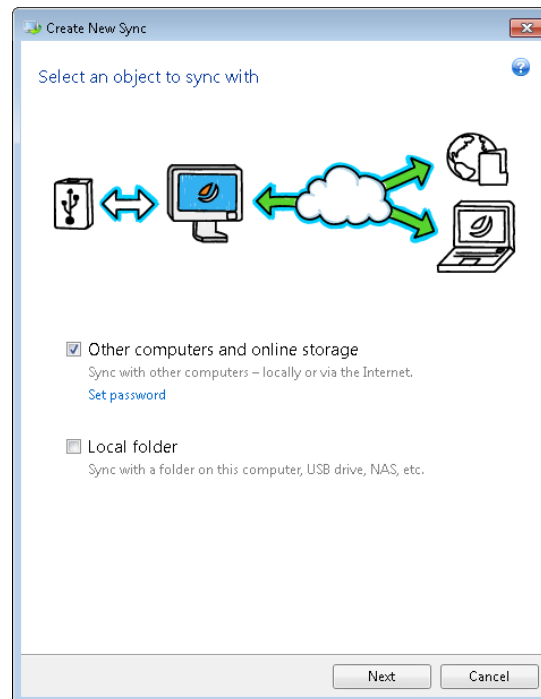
Create New Sync

Select an object to sync with

Other computers and online storage
Sync with other computers – locally or via the Internet.
Set password

Local folder
Sync with a folder on this computer, USB drive, NAS, etc.

Next
Cancel